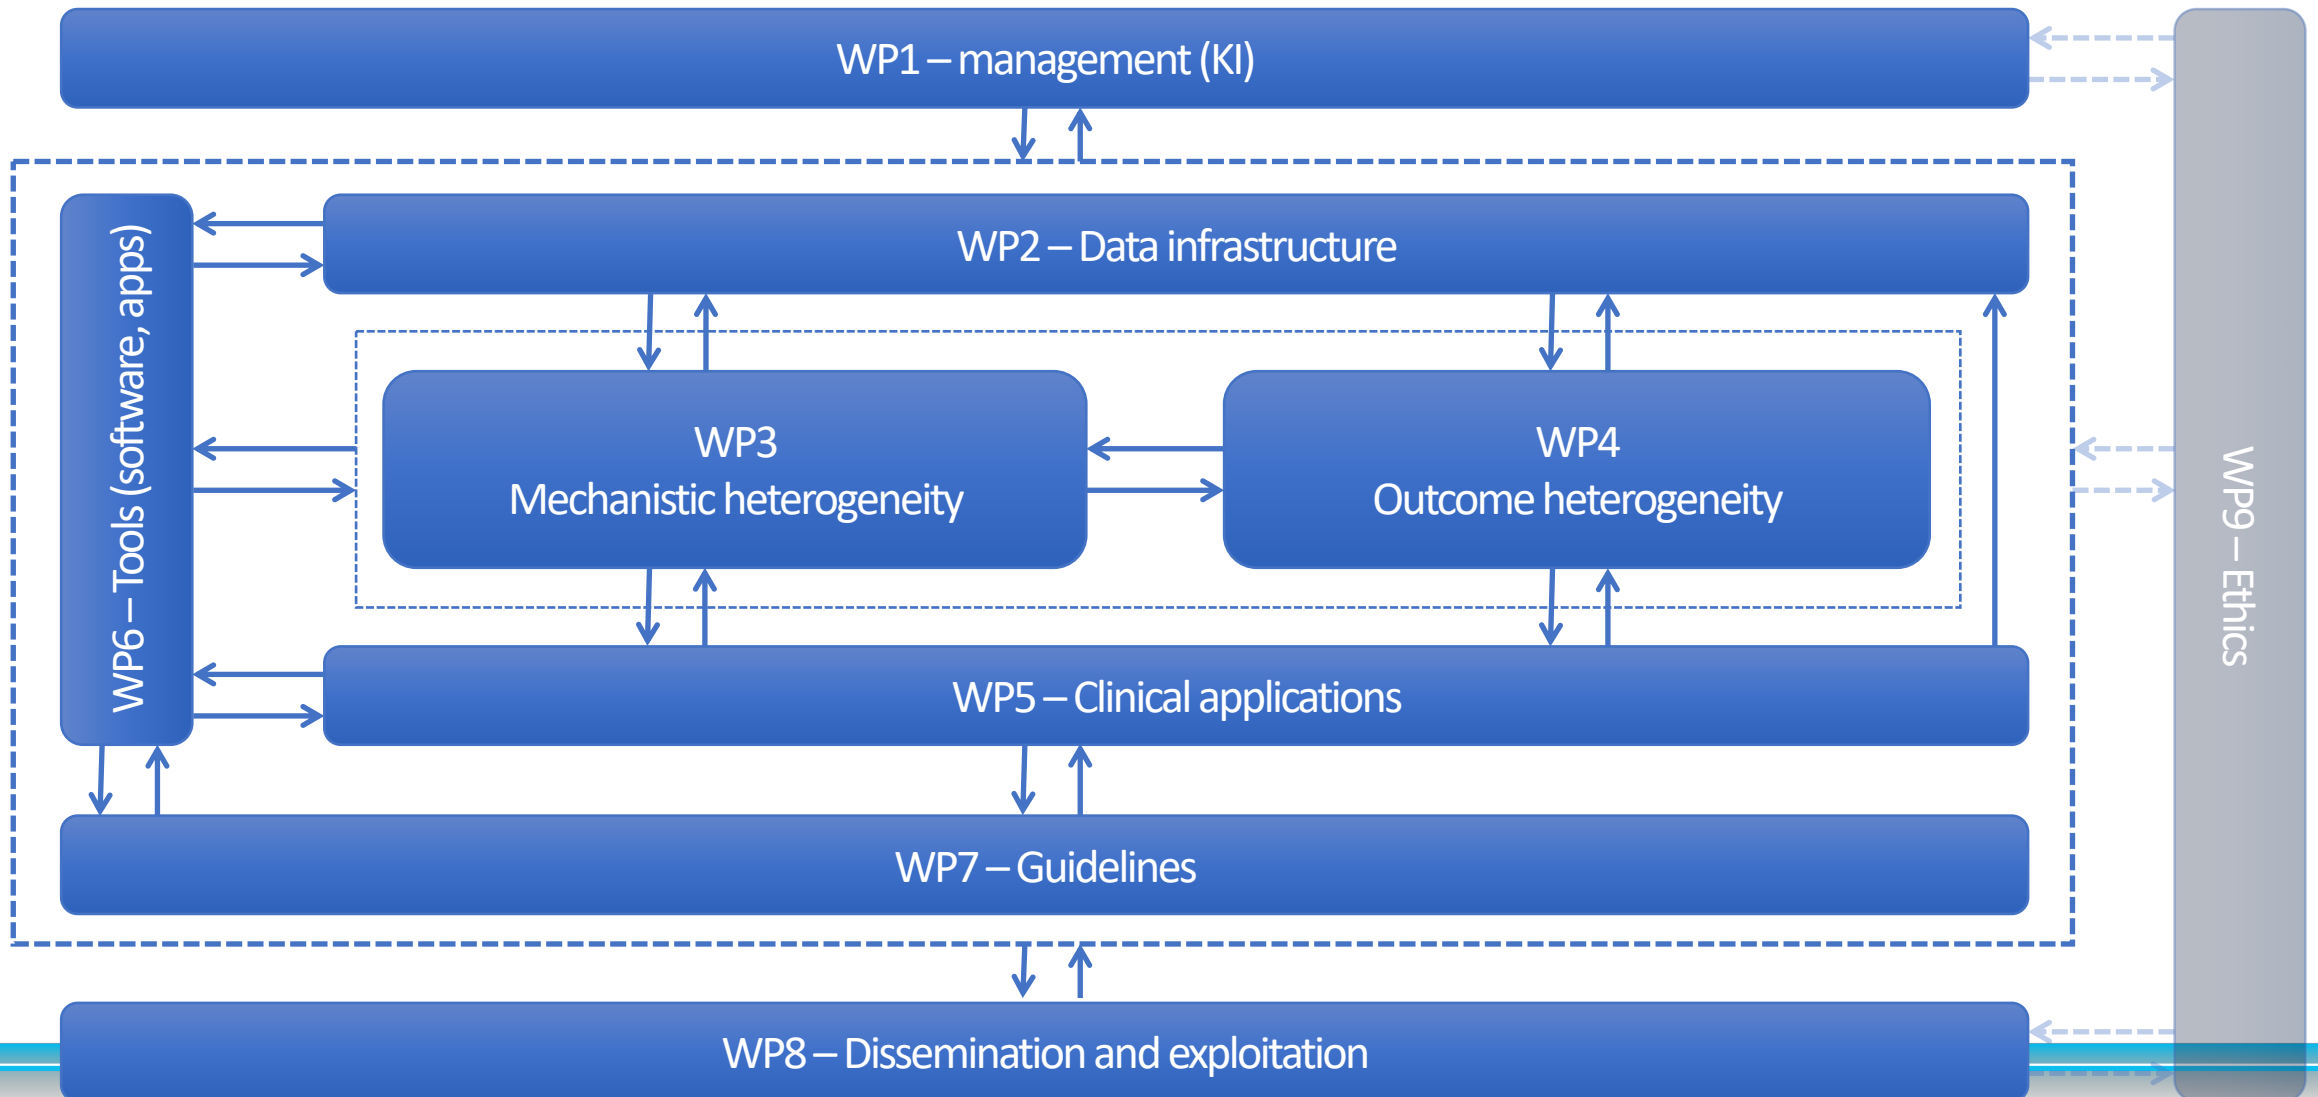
WP1 – management (KI)

WP6 – Tools (software, apps)

WP2 – Data infrastructure

WP3
Mechanistic heterogeneity

WP4
Outcome heterogeneity

WP5 – Clinical applications

WP7 – Guidelines

WP8 – Dissemination and exploitation

WP9 – Ethics